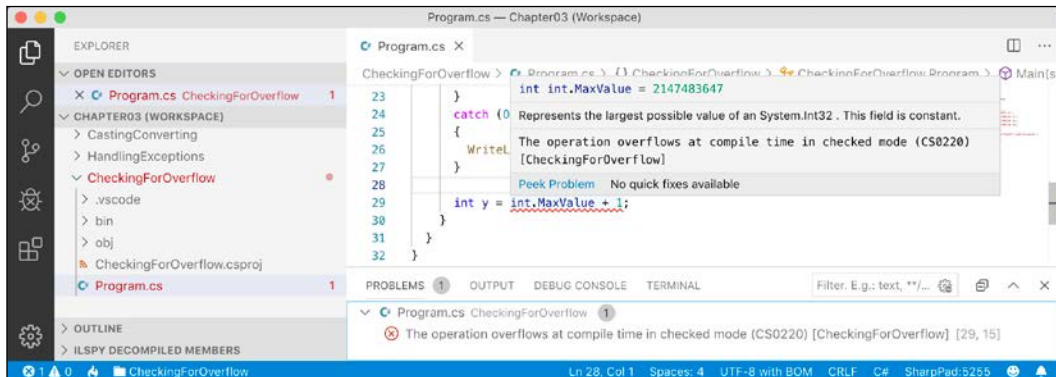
Program.cs — Chapter03 (Workspace)

EXPLORER

OPEN EDITORS

X C# Program.cs CheckingForOverflow 1

CHAPTER03 (WORKSPACE)

> CastingConverting

> HandlingExceptions

CheckingForOverflow

> .vscode

> bin

> obj

CheckingForOverflow.csproj

C# Program.cs 1

> OUTLINE

> ILSPY DECOMPILED MEMBERS

C# Program.cs X

CheckingForOverflow > C# Program.cs > {} CheckingForOverflow > CheckingForOverflow.Program > Main(s

23 }
24 catch (O
25 {
26 WriteL
27 }
28
29 int y = int.MaxValue + 1;
30 }
31 }
32 }

int int.MaxValue = 2147483647

Represents the largest possible value of an System.Int32 . This field is constant.

The operation overflows at compile time in checked mode (CS0220) [CheckingForOverflow]

Peek Problem No quick fixes available

PROBLEMS 1 OUTPUT DEBUG CONSOLE TERMINAL

Filter. E.g.: text, **/...

C# Program.cs CheckingForOverflow 1

The operation overflows at compile time in checked mode (CS0220) [CheckingForOverflow] [29, 15]

1 0 CheckingForOverflow

Ln 28, Col 1 Spaces: 4 UTF-8 with BOM CRLF C# SharpPad:5255